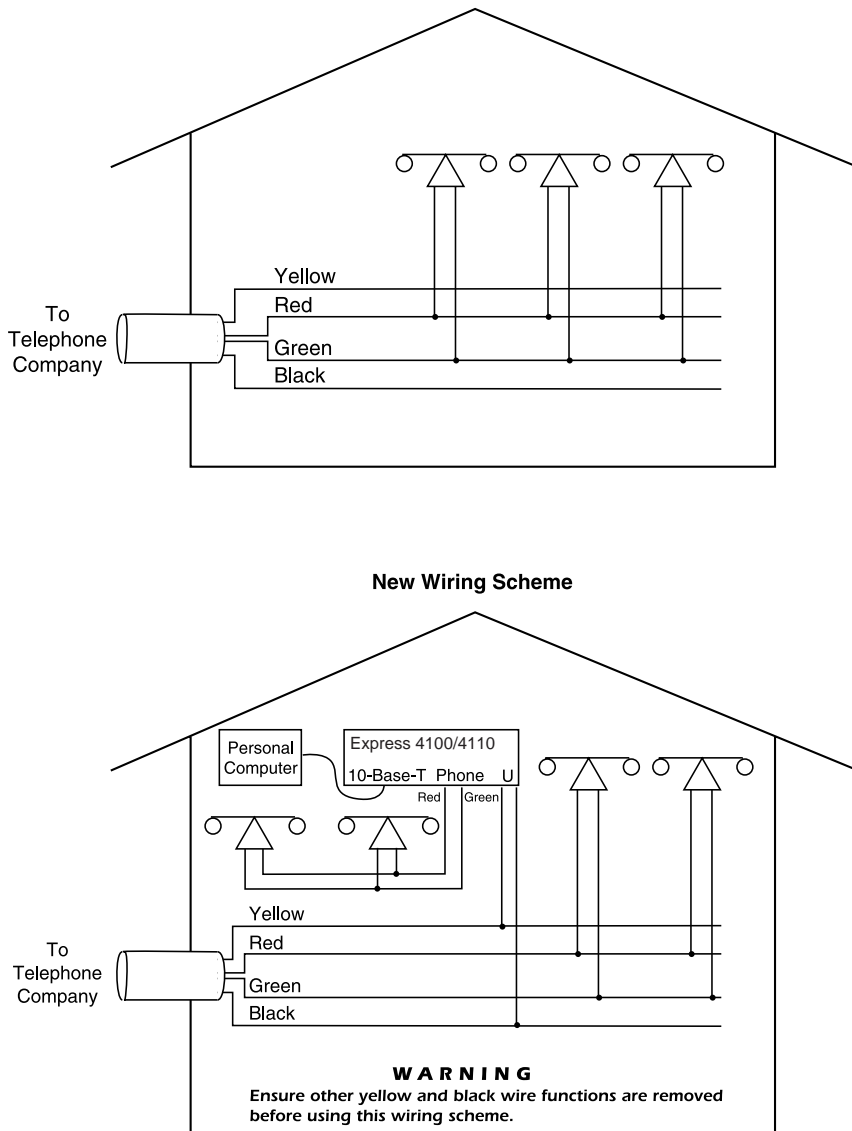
To Telephone Company

Yellow

Red

Green

Black

New Wiring Scheme

Personal Computer

Express 4100/4110

10-Base-T Phone U

Red

Green

To Telephone Company

Yellow

Red

Green

Black

WARNING

Ensure other yellow and black wire functions are removed before using this wiring scheme.